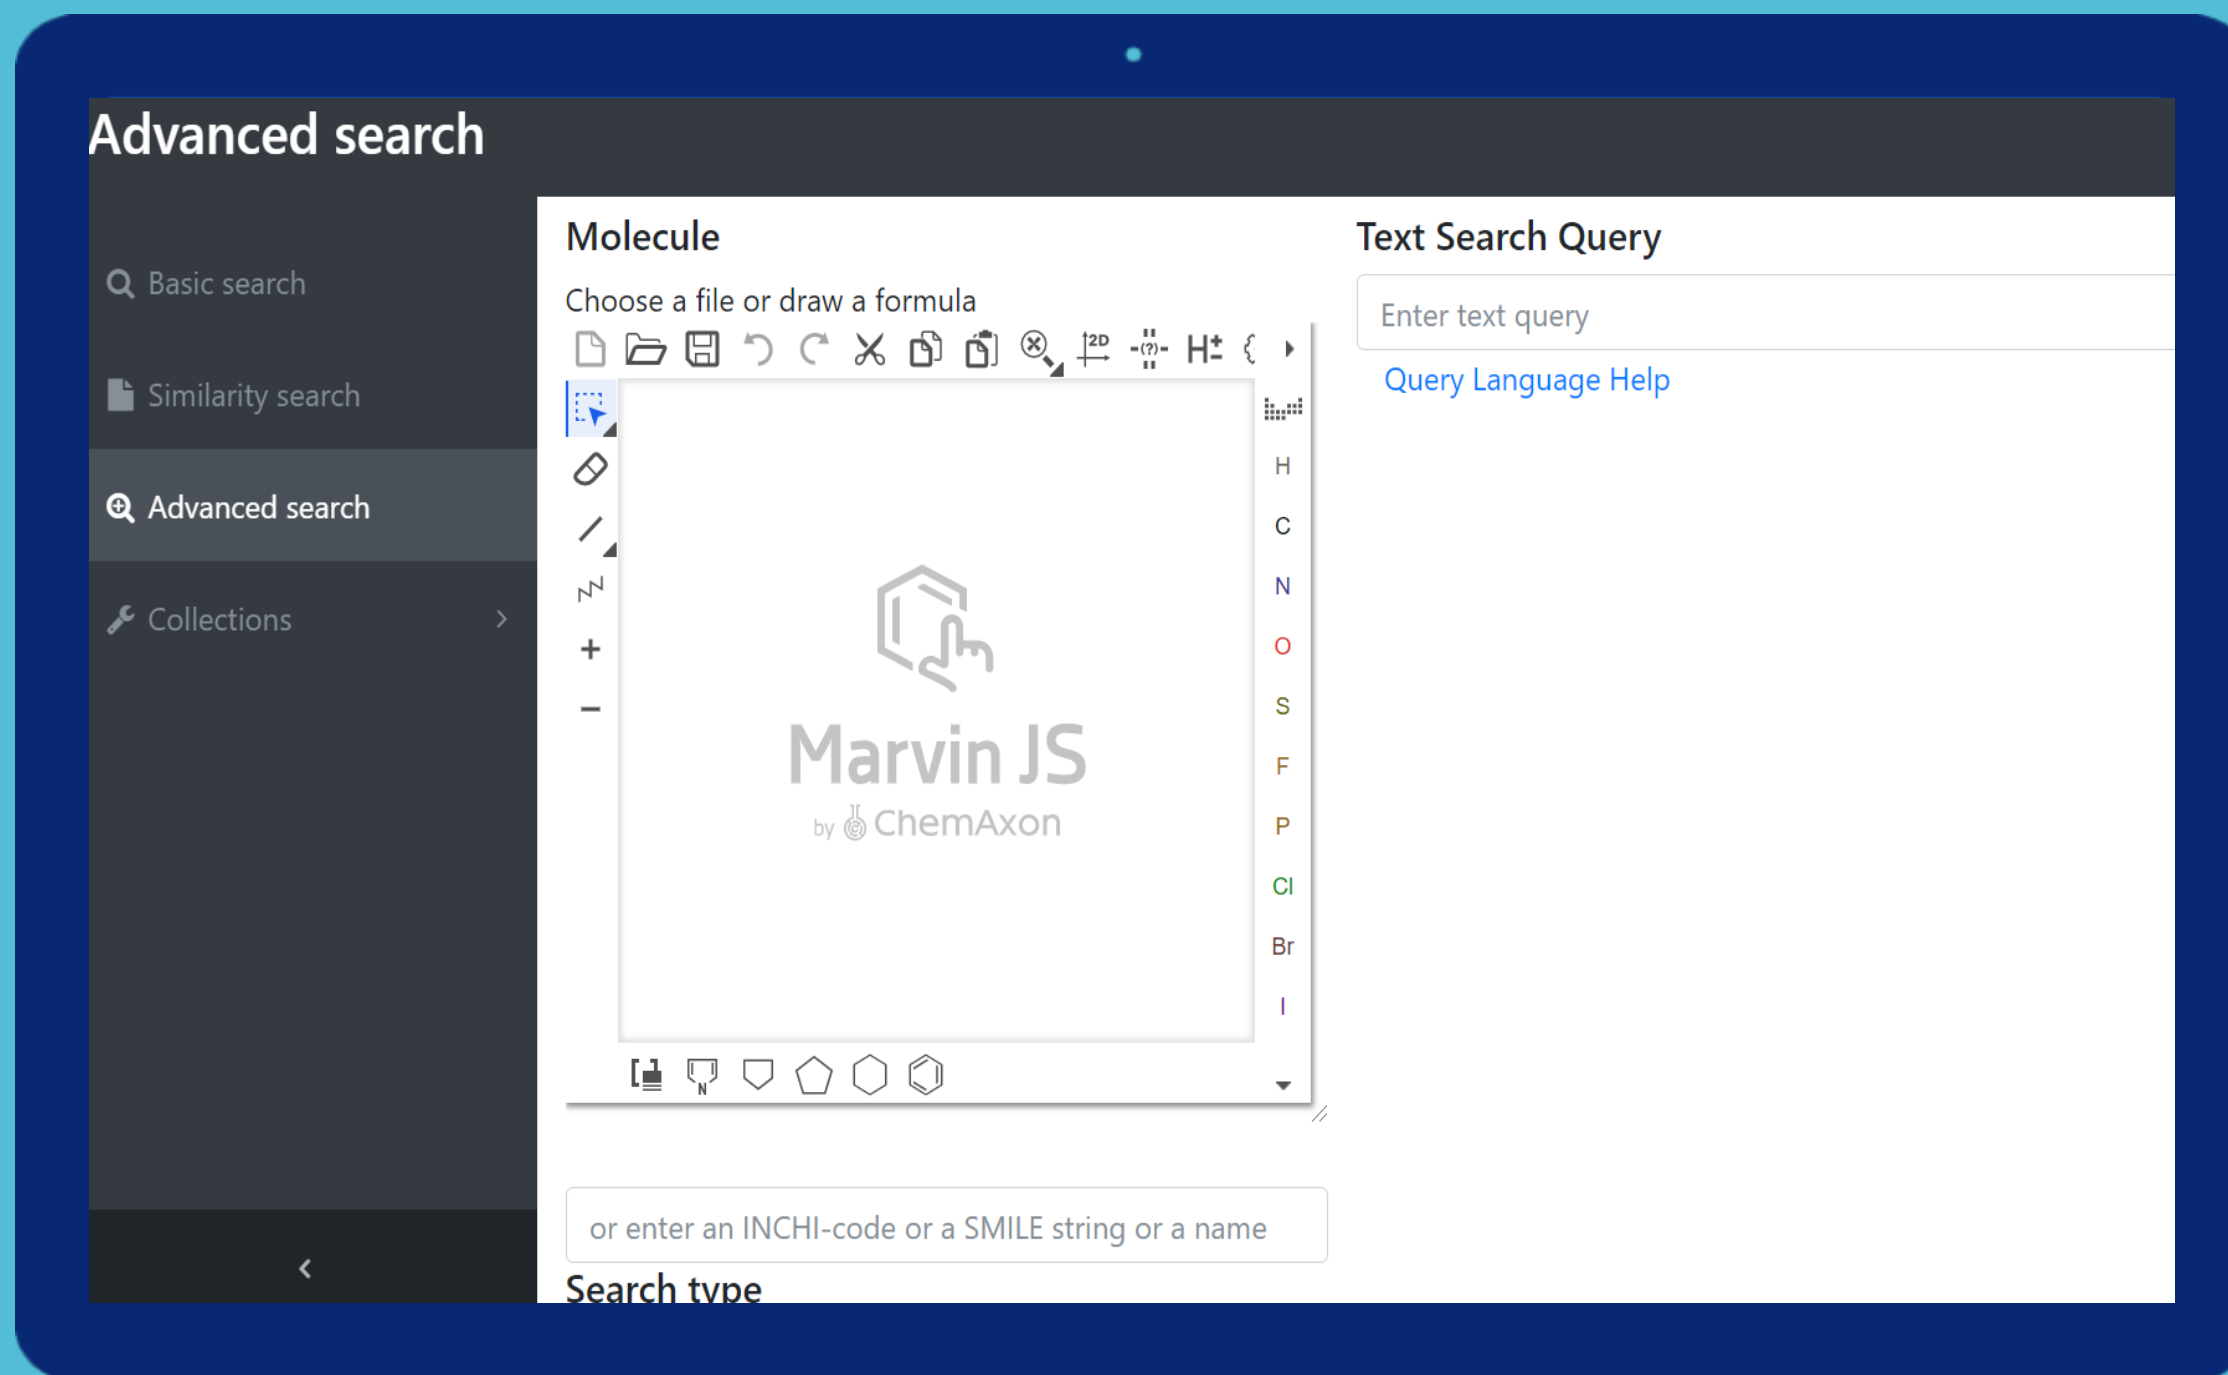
Advanced search

Basic search

Similarity search

Advanced search

Collections

Molecule

Choose a file or draw a formula

2D

H±

H

C

N

O

S

F

P

Cl

Br

I

Marvin JS

by ChemAxon

N

or enter an INCHI-code or a SMILE string or a name

Search type

Text Search Query

Enter text query

Query Language Help